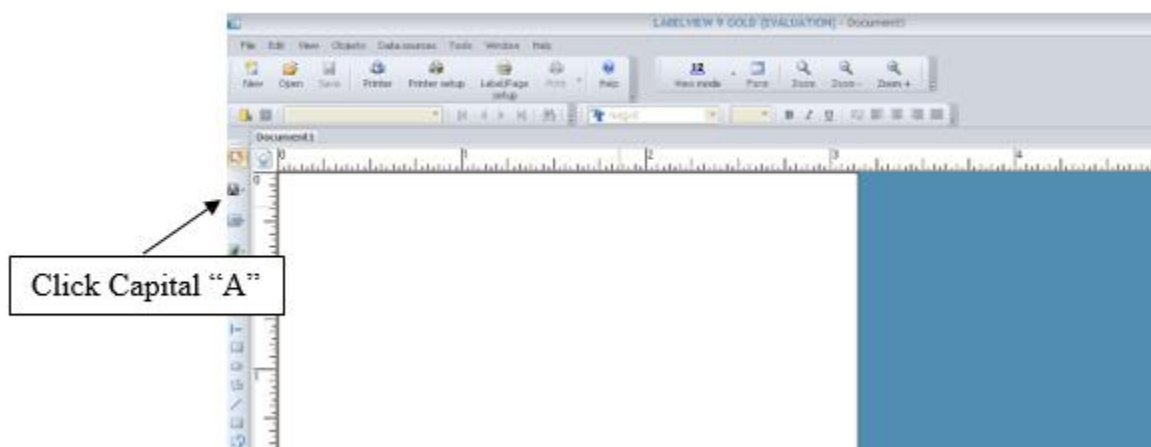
LABELVIEW 9 GOLD [EVALUATION] - Document1

File Edit View Objects Data sources Tools Window Help

New Open Save Printer Printer setup Label/Page setup Print Help View mode Form Zoom Zoom - Zoom +

Document1

0 1 2 3 4

Click Capital "A"